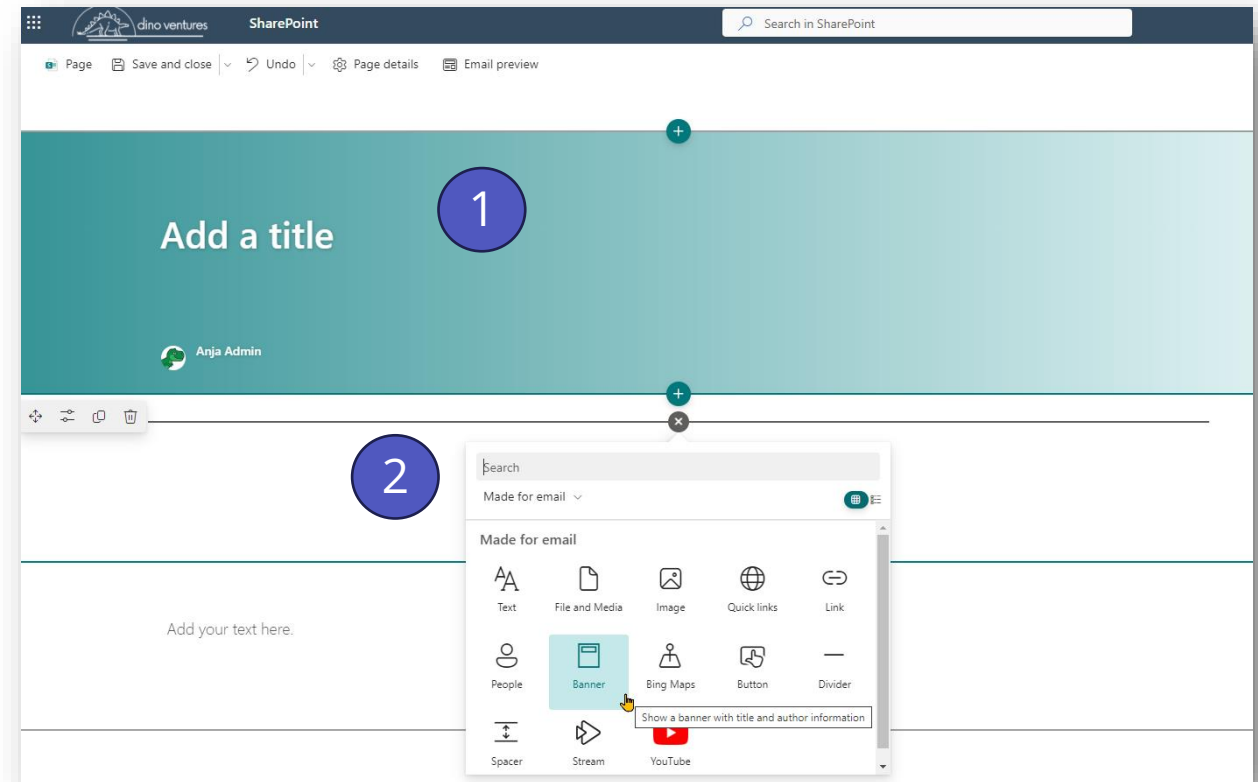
dino ventures SharePoint

Search in SharePoint

Page Save and close Undo Page details Email preview

1

Add a title

Anja Admin

2

Search

Made for email

Made for email

Text File and Media Image Quick links Link

People Banner Bing Maps Button Divider

Show a banner with title and author information

Spacer Stream YouTube

Add your text here.